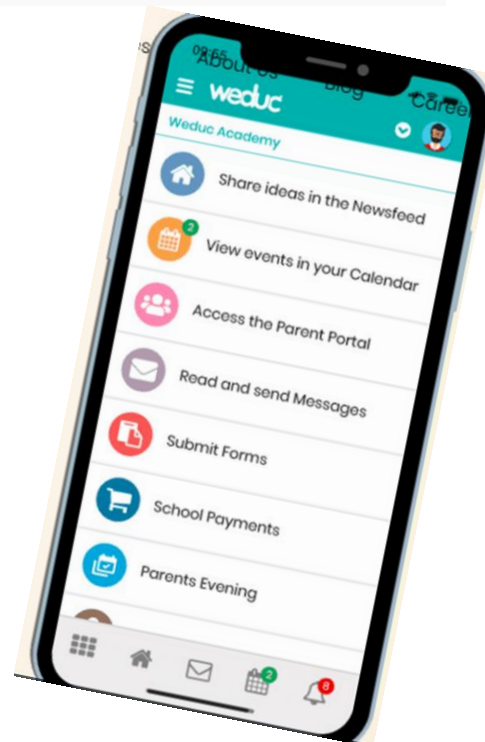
es
09:55
About Us
Blog
Career
weduc
Weduc Academy
Share ideas in the Newsfeed
2
View events in your Calendar
Access the Parent Portal
Read and send Messages
Submit Forms
School Payments
Parents Evening
2
8